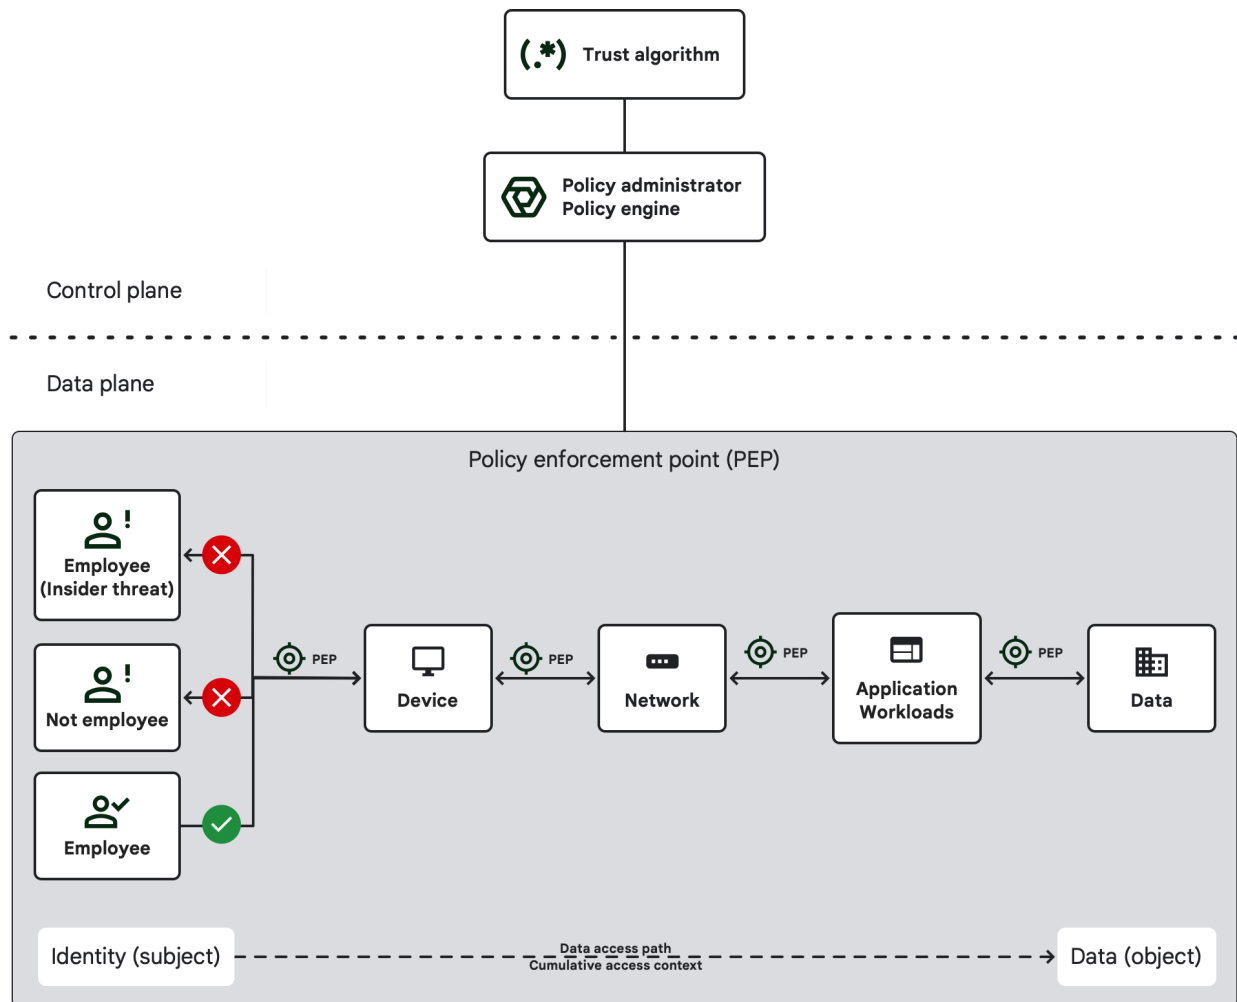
(.*) Trust algorithm

Policy administrator
Policy engine

Control plane

Data plane

Policy enforcement point (PEP)

Employee (Insider threat)

Not employee

Employee

PEP

Device

PEP

Network

PEP

Application Workloads

PEP

Data

Identity (subject)

Data access path
Cumulative access context

Data (object)